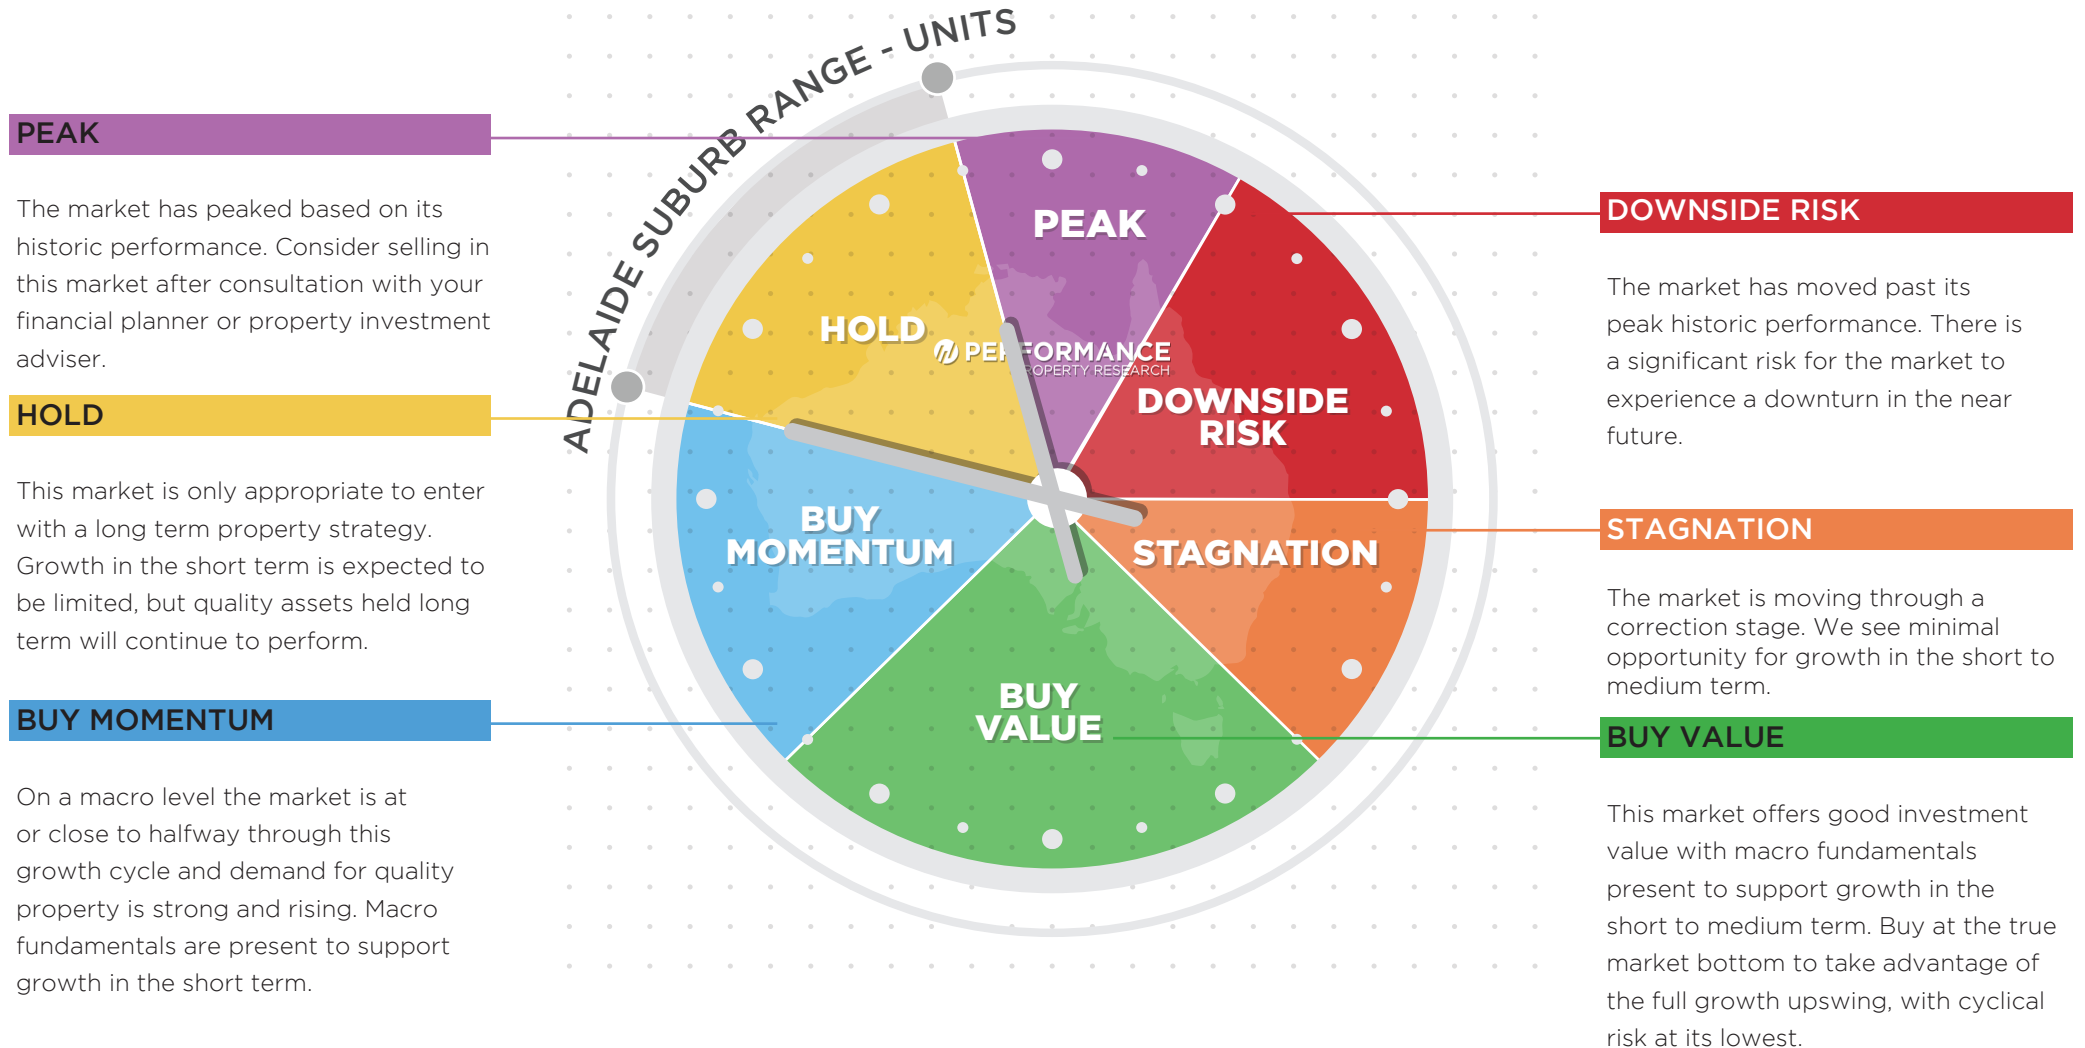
ADELAIDE SUBURB RANGE - UNITS

PEAK

The market has peaked based on its historic performance. Consider selling in this market after consultation with your financial planner or property investment adviser.

HOLD

This market is only appropriate to enter with a long term property strategy. Growth in the short term is expected to be limited, but quality assets held long term will continue to perform.

BUY MOMENTUM

On a macro level the market is at or close to halfway through this growth cycle and demand for quality property is strong and rising. Macro fundamentals are present to support growth in the short term.

PEAK

HOLD

PERFORMANCE PROPERTY RESEARCH

DOWNSIDE RISK

BUY MOMENTUM

STAGNATION

BUY VALUE

DOWNSIDE RISK

The market has moved past its peak historic performance. There is a significant risk for the market to experience a downturn in the near future.

STAGNATION

The market is moving through a correction stage. We see minimal opportunity for growth in the short to medium term.

BUY VALUE

This market offers good investment value with macro fundamentals present to support growth in the short to medium term. Buy at the true market bottom to take advantage of the full growth upswing, with cyclical risk at its lowest.